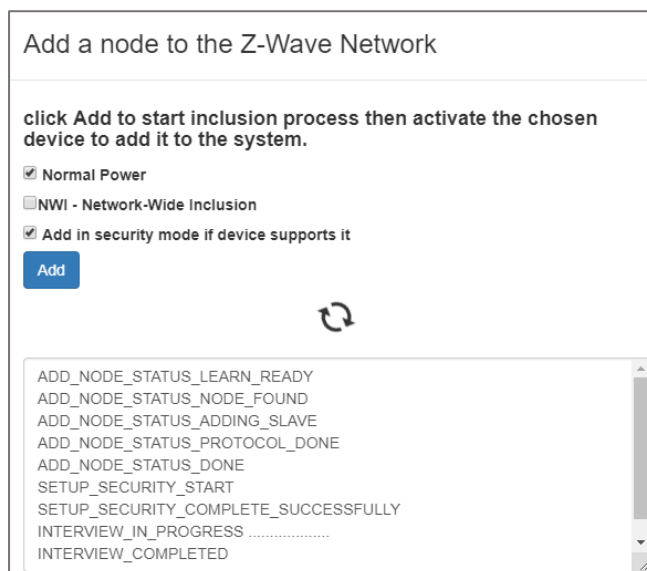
Add a node to the Z-Wave Network

click Add to start inclusion process then activate the chosen device to add it to the system.

Normal Power

NWI - Network-Wide Inclusion

Add in security mode if device supports it

Add

ADD_NODE_STATUS_LEARN_READY
ADD_NODE_STATUS_NODE_FOUND
ADD_NODE_STATUS_ADDING_SLAVE
ADD_NODE_STATUS_PROTOCOL_DONE
ADD_NODE_STATUS_DONE
SETUP_SECURITY_START
SETUP_SECURITY_COMPLETE_SUCCESSFULLY
INTERVIEW_IN_PROGRESS ..................
INTERVIEW_COMPLETED